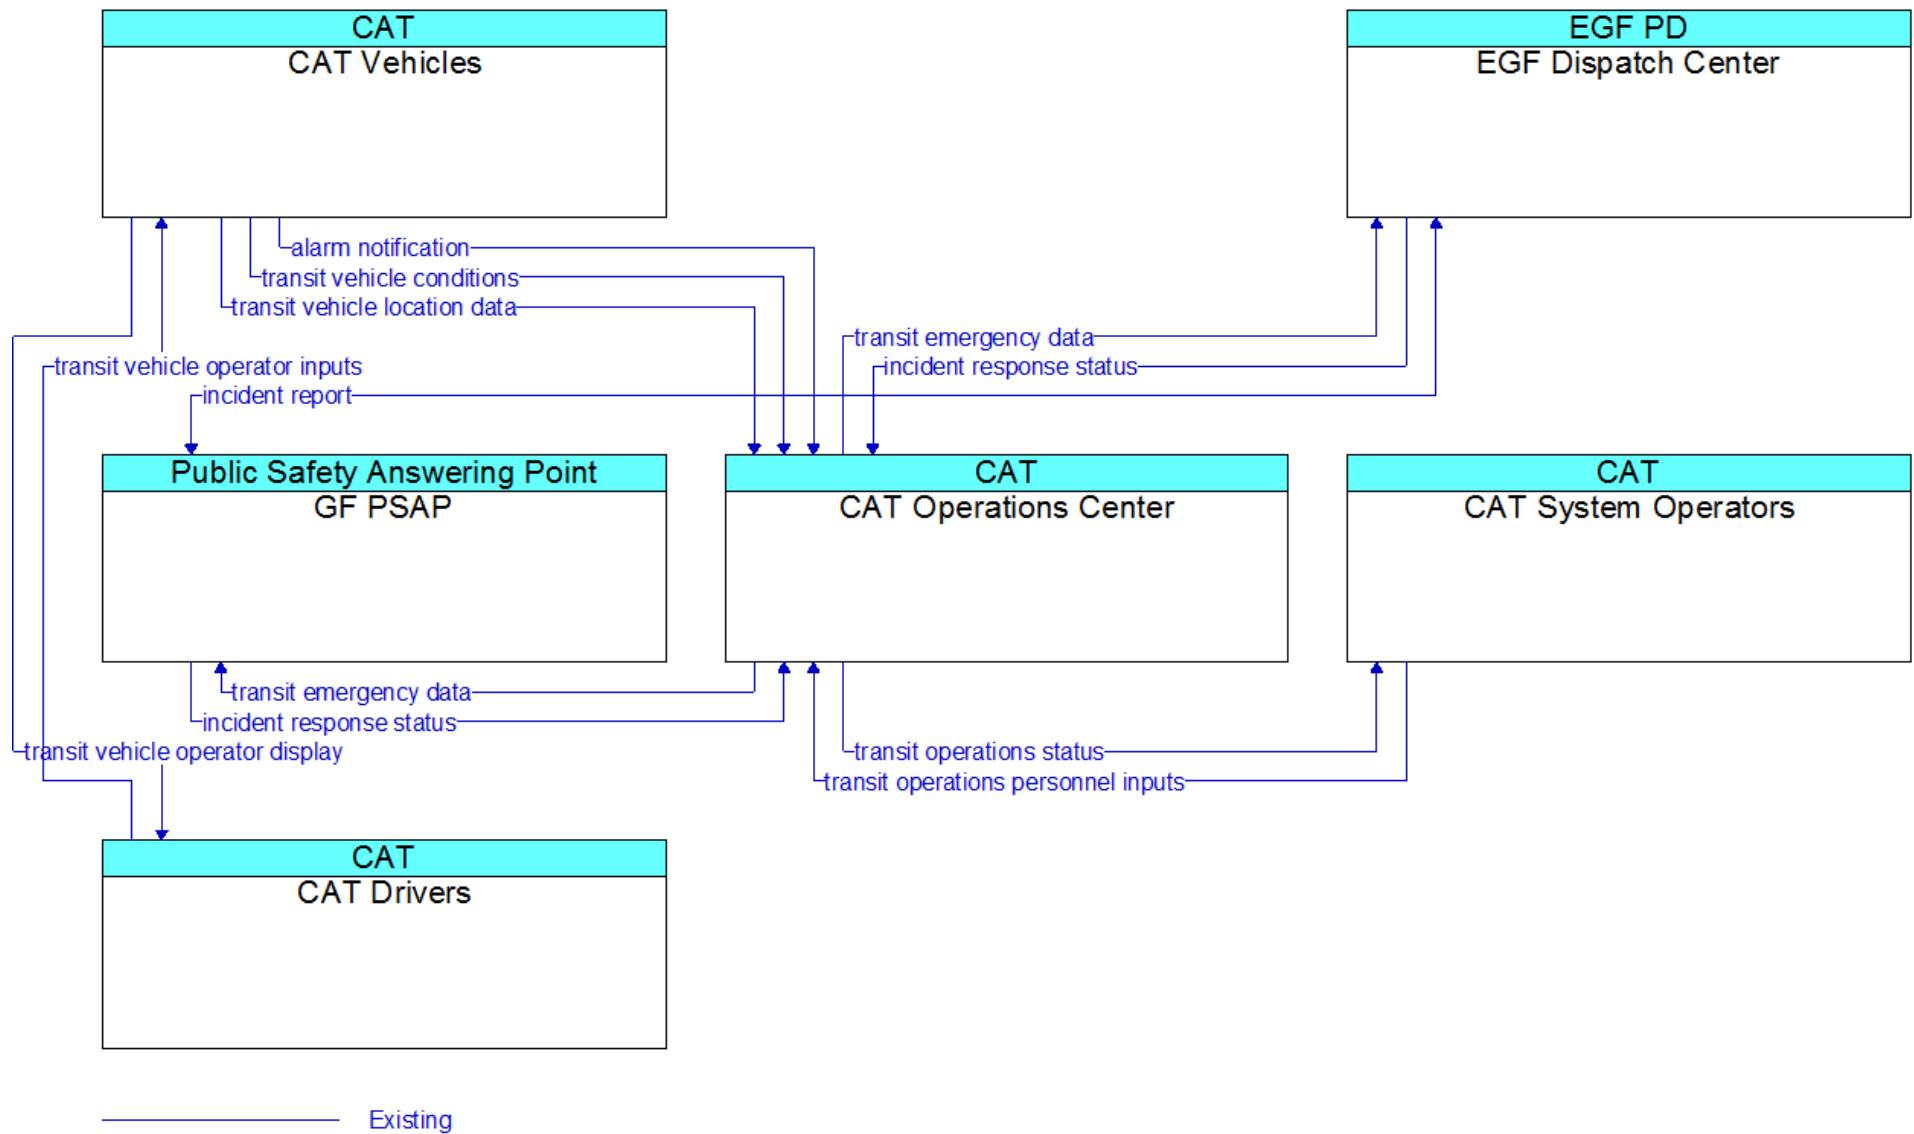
CAT
CAT Vehicles

EGF PD
EGF Dispatch Center

alarm notification
transit vehicle conditions
transit vehicle location data
transit emergency data
incident response status
transit vehicle operator inputs
incident report

Public Safety Answering Point
GF PSAP

CAT
CAT Operations Center

CAT
CAT System Operators

transit emergency data
incident response status
transit vehicle operator display
transit operations status
transit operations personnel inputs

CAT
CAT Drivers

Existing